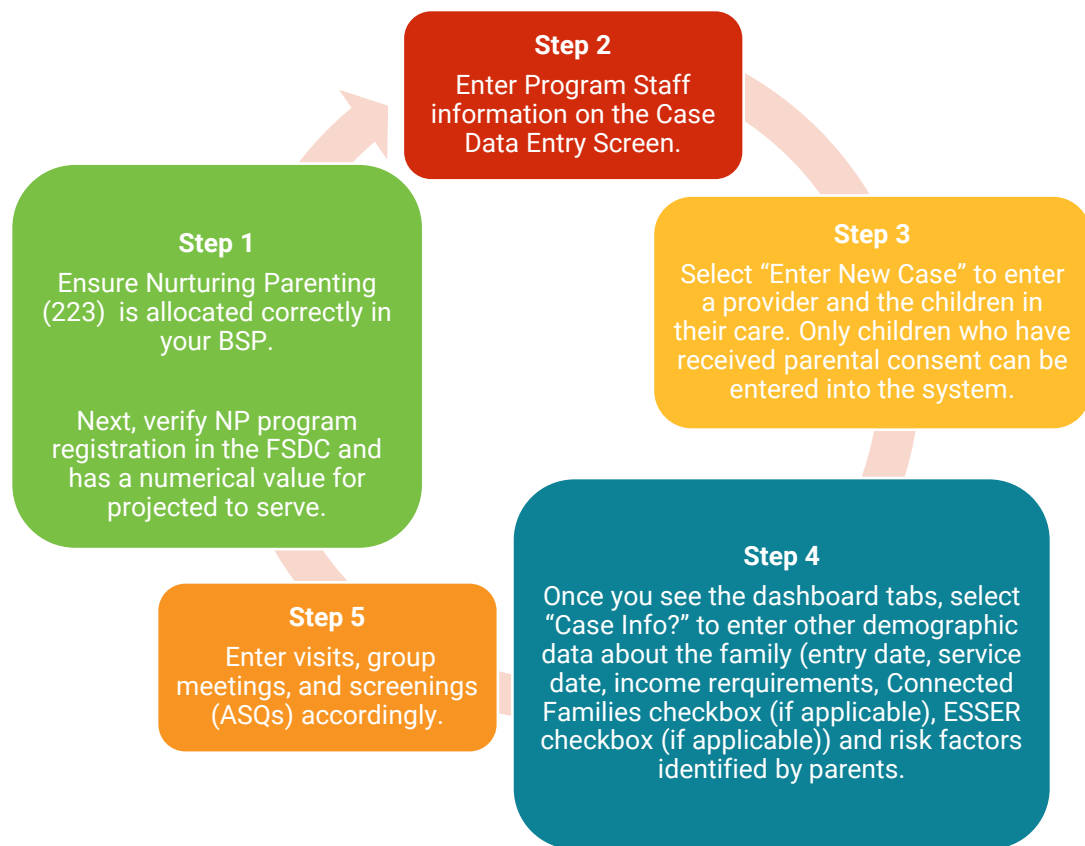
Step 1
Ensure Nurturing Parenting (223) is allocated correctly in your BSP.

Next, verify NP program registration in the FSDC and has a numerical value for projected to serve.

Step 2
Enter Program Staff information on the Case Data Entry Screen.

Step 3
Select “Enter New Case” to enter a provider and the children in their care. Only children who have received parental consent can be entered into the system.

Step 4
Once you see the dashboard tabs, select “Case Info?” to enter other demographic data about the family (entry date, service date, income rerquirements, Connected Families checkbox (if applicable), ESSER checkbox (if applicable)) and risk factors identified by parents.

Step 5
Enter visits, group meetings, and screenings (ASQs) accordingly.